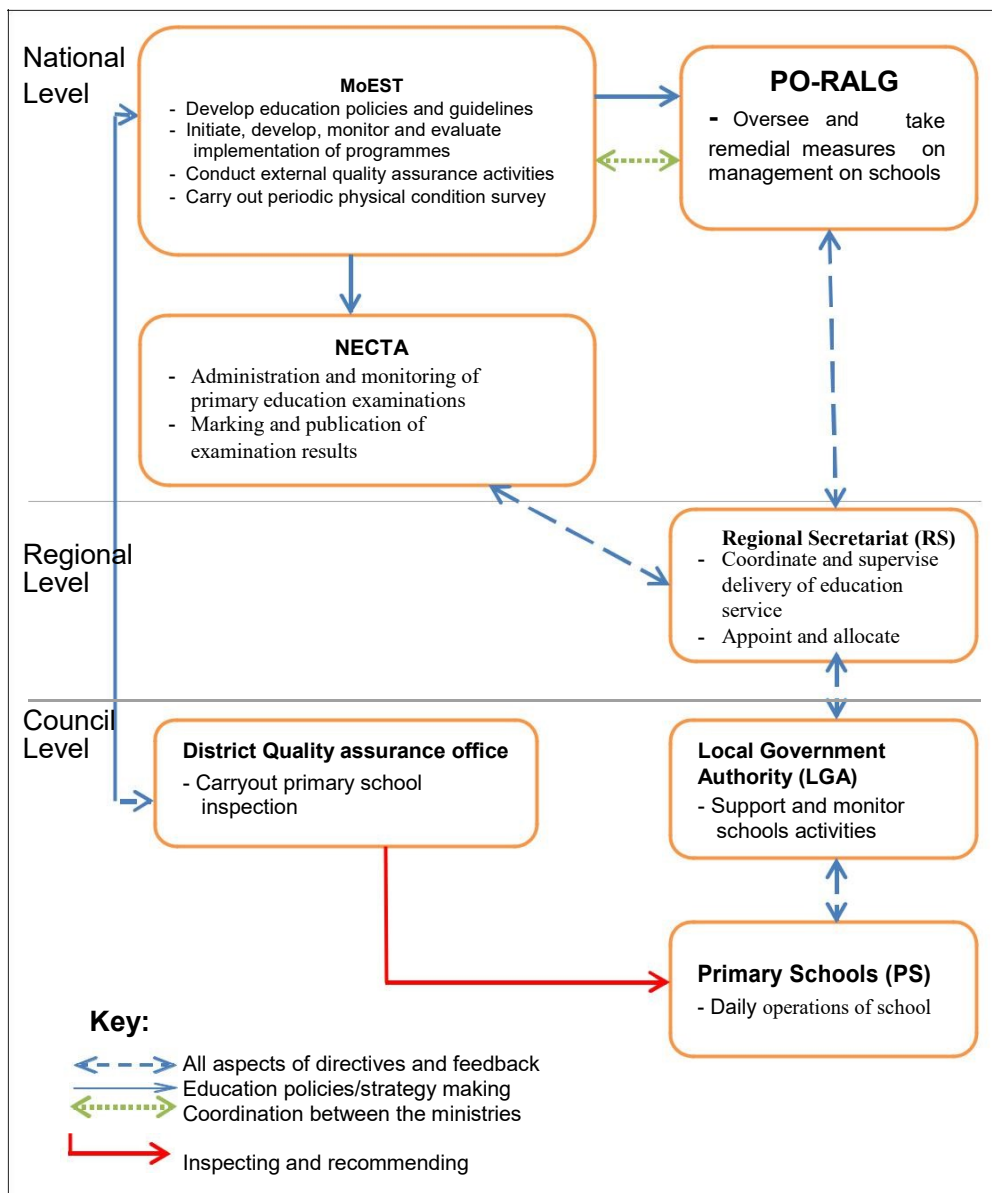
National Level

MoEST
- Develop education policies and guidelines
- Initiate, develop, monitor and evaluate implementation of programmes
- Conduct external quality assurance activities
- Carry out periodic physical condition survey

PO-RALG
- Oversee and take remedial measures on management on schools

NECTA
- Administration and monitoring of primary education examinations
- Marking and publication of examination results

Regional Level

Regional Secretariat (RS)
- Coordinate and supervise delivery of education service
- Appoint and allocate

Council Level

District Quality assurance office
- Carryout primary school inspection

Local Government Authority (LGA)
- Support and monitor schools activities

Primary Schools (PS)
- Daily operations of school

Key:
All aspects of directives and feedback
Education policies/strategy making
Coordination between the ministries
Inspecting and recommending